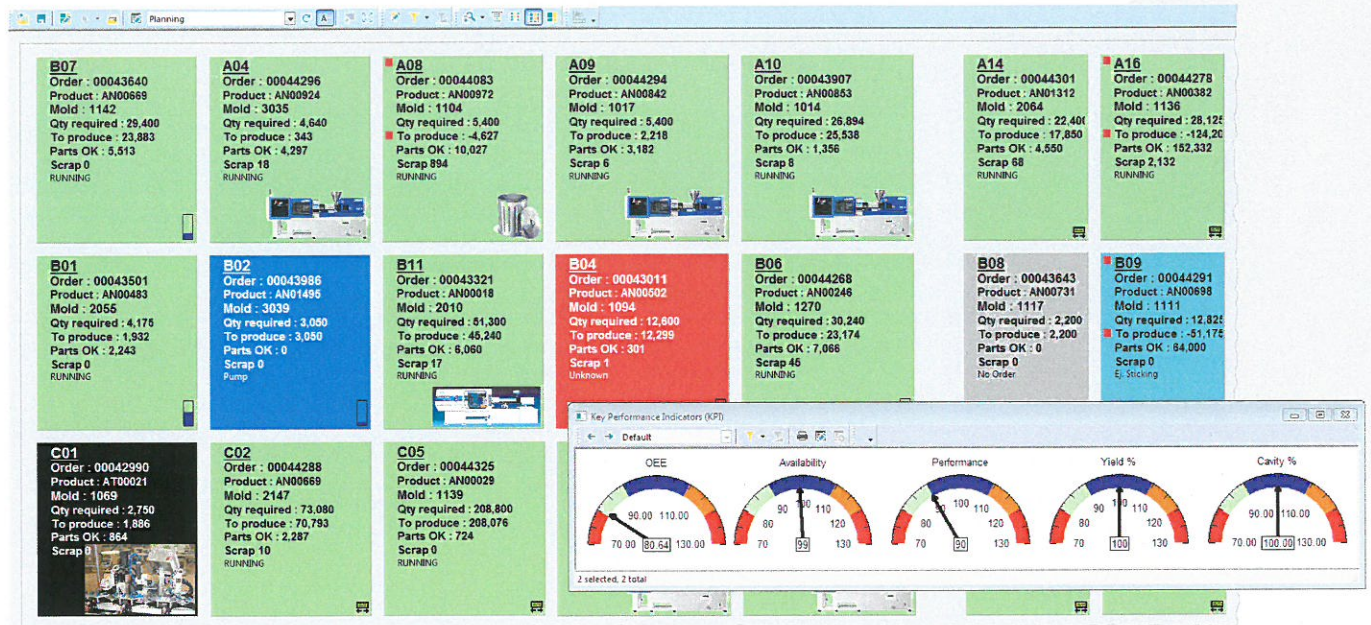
Planning

B07
Order : 00043640
Product : AN00669
Mold : 1142
Qty required : 29,400
To produce : 23,883
Parts OK : 5,513
Scrap 0
RUNNING

A04
Order : 00044296
Product : AN00924
Mold : 3035
Qty required : 4,640
To produce : 343
Parts OK : 4,297
Scrap 18
RUNNING

A08
Order : 00044083
Product : AN00972
Mold : 1104
Qty required : 5,400
To produce : -4,627
Parts OK : 10,027
Scrap 894
RUNNING

A09
Order : 00044294
Product : AN00842
Mold : 1017
Qty required : 5,400
To produce : 2,218
Parts OK : 3,182
Scrap 6
RUNNING

A10
Order : 00043907
Product : AN00853
Mold : 1014
Qty required : 26,894
To produce : 25,538
Parts OK : 1,356
Scrap 8
RUNNING

A14
Order : 00044301
Product : AN01312
Mold : 2064
Qty required : 22,40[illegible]
To produce : 17,850
Parts OK : 4,550
Scrap 68
RUNNING

A16
Order : 00044278
Product : AN00382
Mold : 1136
Qty required : 28,12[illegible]
To produce : -124,2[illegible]
Parts OK : 152,332
Scrap 2,132
RUNNING

B01
Order : 00043501
Product : AN00483
Mold : 2055
Qty required : 4,175
To produce : 1,932
Parts OK : 2,243
Scrap 0
RUNNING

B02
Order : 00043986
Product : AN01495
Mold : 3039
Qty required : 3,050
To produce : 3,050
Parts OK : 0
Scrap 0
Pump

B11
Order : 00043321
Product : AN00018
Mold : 2010
Qty required : 51,300
To produce : 45,240
Parts OK : 6,060
Scrap 17
RUNNING

B04
Order : 00043011
Product : AN00502
Mold : 1094
Qty required : 12,600
To produce : 12,299
Parts OK : 301
Scrap 1
Unknown

B06
Order : 00044268
Product : AN00246
Mold : 1270
Qty required : 30,240
To produce : 23,174
Parts OK : 7,066
Scrap 45
RUNNING

B08
Order : 00043643
Product : AN00731
Mold : 1117
Qty required : 2,200
To produce : 2,200
Parts OK : 0
Scrap 0
No Order

B09
Order : 00044291
Product : AN00698
Mold : 1111
Qty required : 12,82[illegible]
To produce : -51,175
Parts OK : 64,000
Scrap 0
Ej. Sticking

C01
Order : 00042990
Product : AT00021
Mold : 1069
Qty required : 2,750
To produce : 1,886
Parts OK : 864
Scrap 0

C02
Order : 00044288
Product : AN00669
Mold : 2147
Qty required : 73,080
To produce : 70,793
Parts OK : 2,287
Scrap 10
RUNNING

C05
Order : 00044325
Product : AN00029
Mold : 1139
Qty required : 208,800
To produce : 208,076
Parts OK : 724
Scrap 0
RUNNING

Key Performance Indicators (KPI)
Default

OEE
70.00 90.00 110.00 130.00
80.64

Availability
70 80 90 100 110 120 130
99

Performance
70 80 90 100 110 120 130
90

Yield %
70 80 90 100 110 120 130
100

Cavity %
70.00 90.00 110.00 130.00
100.00

2 selected, 2 total